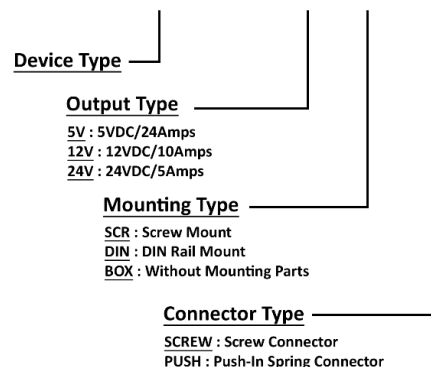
Device Type

Output Type

5V : 5VDC/24Amps
12V : 12VDC/10Amps
24V : 24VDC/5Amps

Mounting Type

SCR : Screw Mount
DIN : DIN Rail Mount
BOX : Without Mounting Parts

Connector Type

SCREW : Screw Connector
PUSH : Push-In Spring Connector